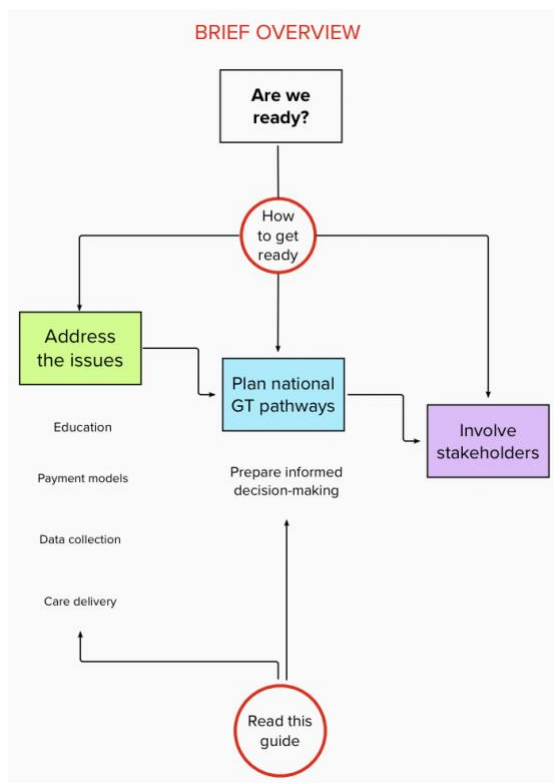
BRIEF OVERVIEW

Are we ready?

How to get ready

Address the issues

Plan national GT pathways

Involve stakeholders

Education

Payment models

Data collection

Care delivery

Prepare informed decision-making

Read this guide